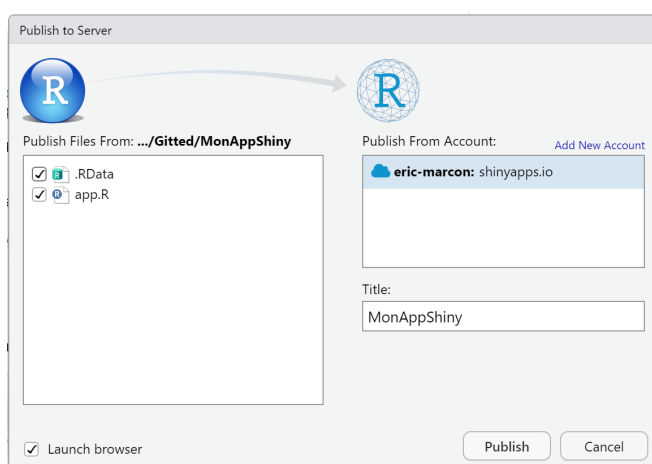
Publish to Server

R

R

Publish Files From: .../Gitted/MonAppShiny

.RData
app.R

Publish From Account:

Add New Account

eric-marcon: shinyapps.io

Title:

MonAppShiny

Launch browser

Publish

Cancel